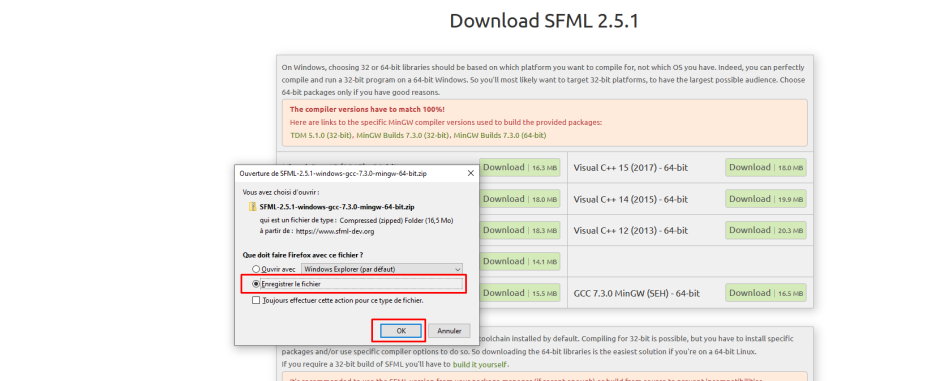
Download SFML 2.5.1

On Windows, choosing 32 or 64-bit libraries should be based on which platform you want to compile for, not which OS you have. Indeed, you can perfectly compile and run a 32-bit program on a 64-bit Windows. So you'll most likely want to target 32-bit platforms, to have the largest possible audience. Choose 64-bit packages only if you have good reasons.

The compiler versions have to match 100%!
Here are links to the specific MinGW compiler versions used to build the provided packages:
TDM 5.1.0 (32-bit), MinGW Builds 7.3.0 (32-bit), MinGW Builds 7.3.0 (64-bit)

Ouverture de SFML-2.5.1-windows-gcc-7.3.0-mingw-64-bit.zip

Vous avez choisi d'ouvrir :
SFML-2.5.1-windows-gcc-7.3.0-mingw-64-bit.zip
qui est un fichier de type : Compressed (zipped) Folder (16,5 Mo)
à partir de : https://www.sfml-dev.org

Que doit faire Firefox avec ce fichier ?
Ouvrir avec Windows Explorer (par défaut)
Enregistrer le fichier
Toujours effectuer cette action pour ce type de fichier.

OK Annuler

| | Download 16.3 MB | Visual C++ 15 (2017) - 64-bit | Download 18.0 MB |
|---|---|---|---|
| | Download 18.0 MB | Visual C++ 14 (2015) - 64-bit | Download 19.9 MB |
| | Download 18.3 MB | Visual C++ 12 (2013) - 64-bit | Download 20.3 MB |
| | Download 14.1 MB | | |
| | Download 15.5 MB | GCC 7.3.0 MinGW (SEH) - 64-bit | Download 16.5 MB |

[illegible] toolchain installed by default. Compiling for 32-bit is possible, but you have to install specific packages and/or use specific compiler options to do so. So downloading the 64-bit libraries is the easiest solution if you're on a 64-bit Linux.
If you require a 32-bit build of SFML you'll have to build it yourself.

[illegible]